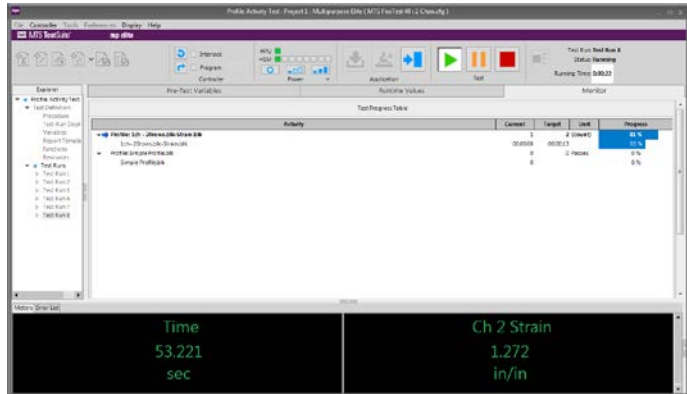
Profile Activity Test : Project 1 : Multipurpose Elite ( MTS FlexTest 40 : 2 Chan.cfg )

File Controller Tools Preferences Display Help

MTS TestSuite mp elite

Interlock
Program
Controller

HPU
HSM
Power

Application

Test

Test Run: Test Run 8
Status: Running
Running Time: 0:00:22

Explorer

Profile Activity Test
Test Definition
Procedure
Test Run Displ
Variables
Report Templa
Functions
Simulation
Test Runs
Test Run 1
Test Run 2
Test Run 3
Test Run 4
Test Run 5
Test Run 6
Test Run 8

Pre-Test Variables | Runtime Values | Monitor

Test Progress Table

| Activity | Current | Target | Unit | Progress |
|---|---|---|---|---|
| Profiler 1ch - 20mm.0 Strain Blk | 1 | 2 | (count) | 65 % |
| 1ch-20mm.Blk-Strain.blk | 000008 | 000015 | | 53 % |
| Profile Simple Profile.blk | 0 | 2 | Passes | 0 % |
| Simple Profile.blk | 0 | | | 0 % |

Meters Error List

Time
53.221
sec

Ch 2 Strain
1.272
in/in